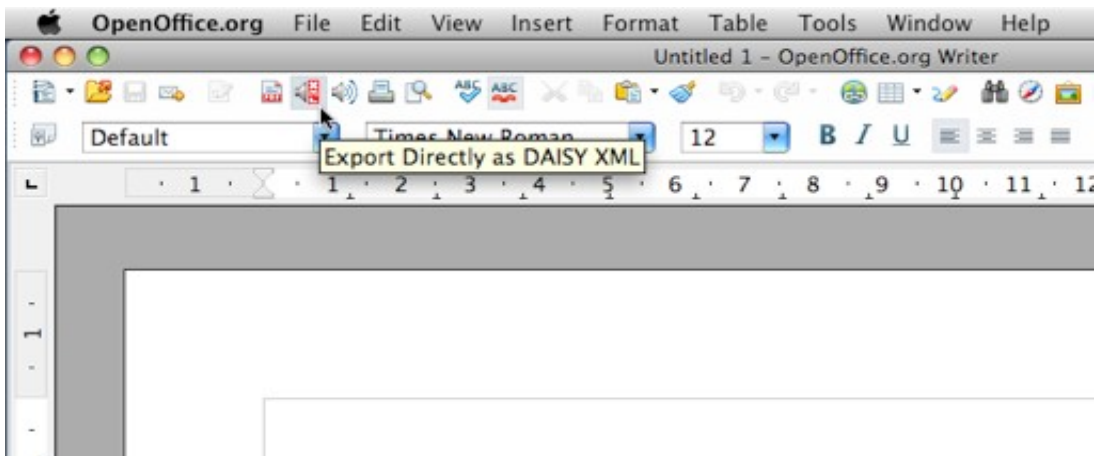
OpenOffice.org File Edit View Insert Format Table Tools Window Help

Untitled 1 – OpenOffice.org Writer

Default

Times New Roman

12

B I U

Export Directly as DAISY XML

1 · 1 · 2 · 3 · 4 · 5 · 6 · 7 · 8 · 9 · 10 · 11 · 1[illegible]

1